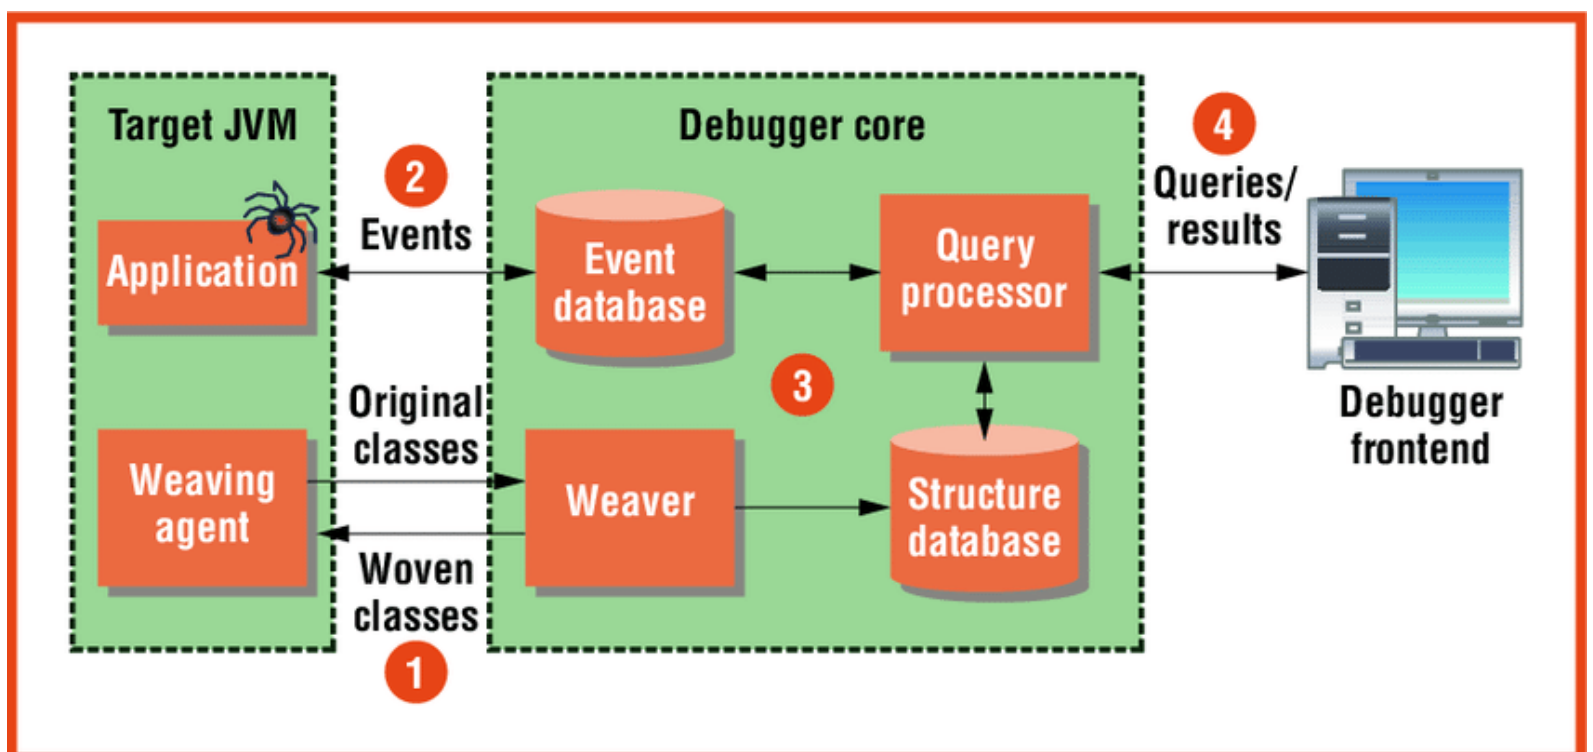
Target JVM

Debugger core

4

Queries/ results

2

Events

Application

Event database

Query processor

3

Original classes

Weaving agent

Weaver

Structure database

Debugger frontend

Woven classes

1